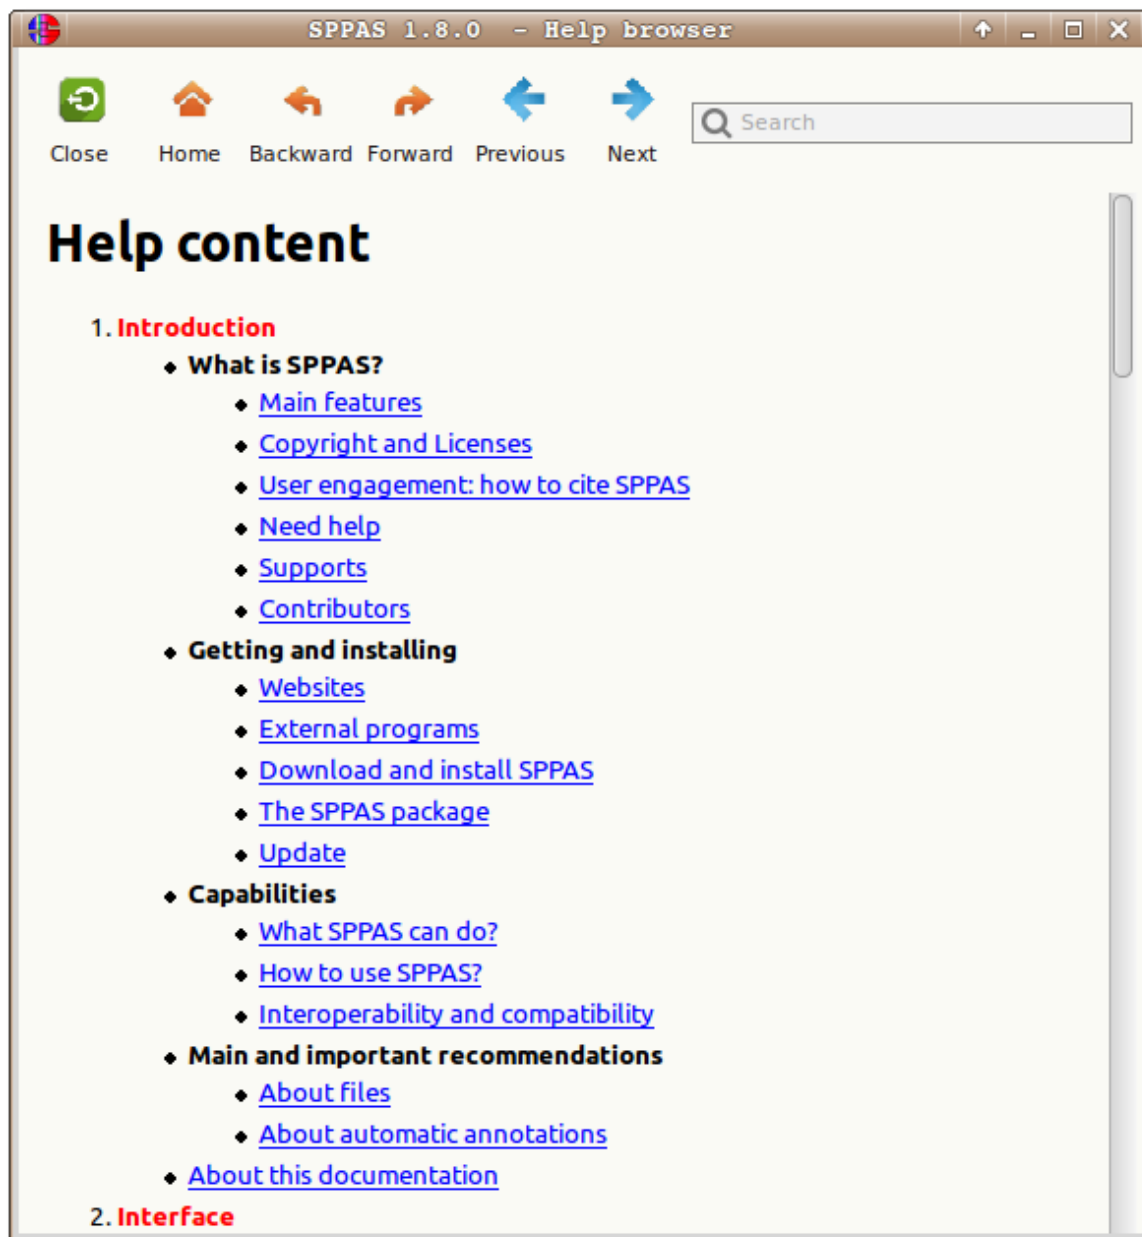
SPPAS 1.8.0 - Help browser

Close Home Backward Forward Previous Next

Search

# Help content

1. Introduction
- What is SPPAS?
  - Main features
  - Copyright and Licenses
  - User engagement: how to cite SPPAS
  - Need help
  - Supports
  - Contributors
- Getting and installing
  - Websites
  - External programs
  - Download and install SPPAS
  - The SPPAS package
  - Update
- Capabilities
  - What SPPAS can do?
  - How to use SPPAS?
  - Interoperability and compatibility
- Main and important recommendations
  - About files
  - About automatic annotations
- About this documentation

2. Interface